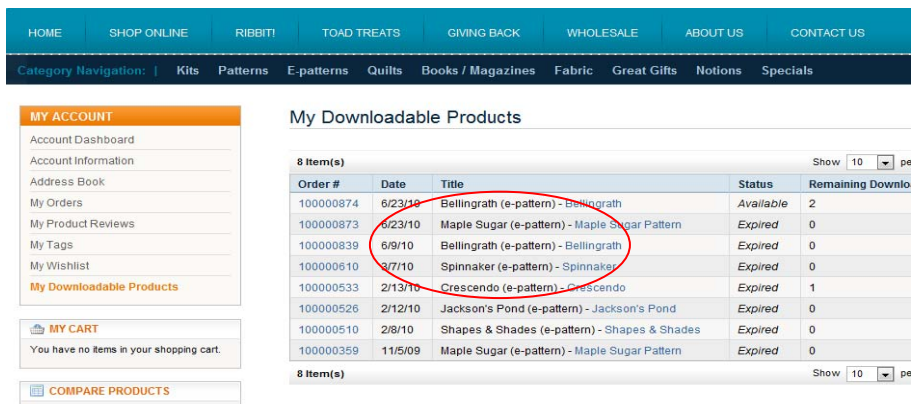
HOME SHOP ONLINE RIBBIT! TOAD TREATS GIVING BACK WHOLESALE ABOUT US CONTACT US

Category Navigation: | Kits Patterns E-patterns Quilts Books / Magazines Fabric Great Gifts Notions Specials

MY ACCOUNT
Account Dashboard
Account Information
Address Book
My Orders
My Product Reviews
My Tags
My Wishlist
My Downloadable Products

MY CART
You have no items in your shopping cart.

COMPARE PRODUCTS

My Downloadable Products

8 Item(s) Show 10 pe

| Order # | Date | Title | Status | Remaining Downlo |
|---|---|---|---|---|
| 100000874 | 6/23/10 | Bellingrath (e-pattern) - Bellingrath | Available | 2 |
| 100000873 | 6/23/10 | Maple Sugar (e-pattern) - Maple Sugar Pattern | Expired | 0 |
| 100000839 | 6/9/10 | Bellingrath (e-pattern) - Bellingrath | Expired | 0 |
| 100000610 | 3/7/10 | Spinnaker (e-pattern) - Spinnaker | Expired | 0 |
| 100000533 | 2/13/10 | Crescendo (e-pattern) - Crescendo | Expired | 1 |
| 100000526 | 2/12/10 | Jackson's Pond (e-pattern) - Jackson's Pond | Expired | 0 |
| 100000510 | 2/8/10 | Shapes & Shades (e-pattern) - Shapes & Shades | Expired | 0 |
| 100000359 | 11/5/09 | Maple Sugar (e-pattern) - Maple Sugar Pattern | Expired | 0 |

8 Item(s) Show 10 pe